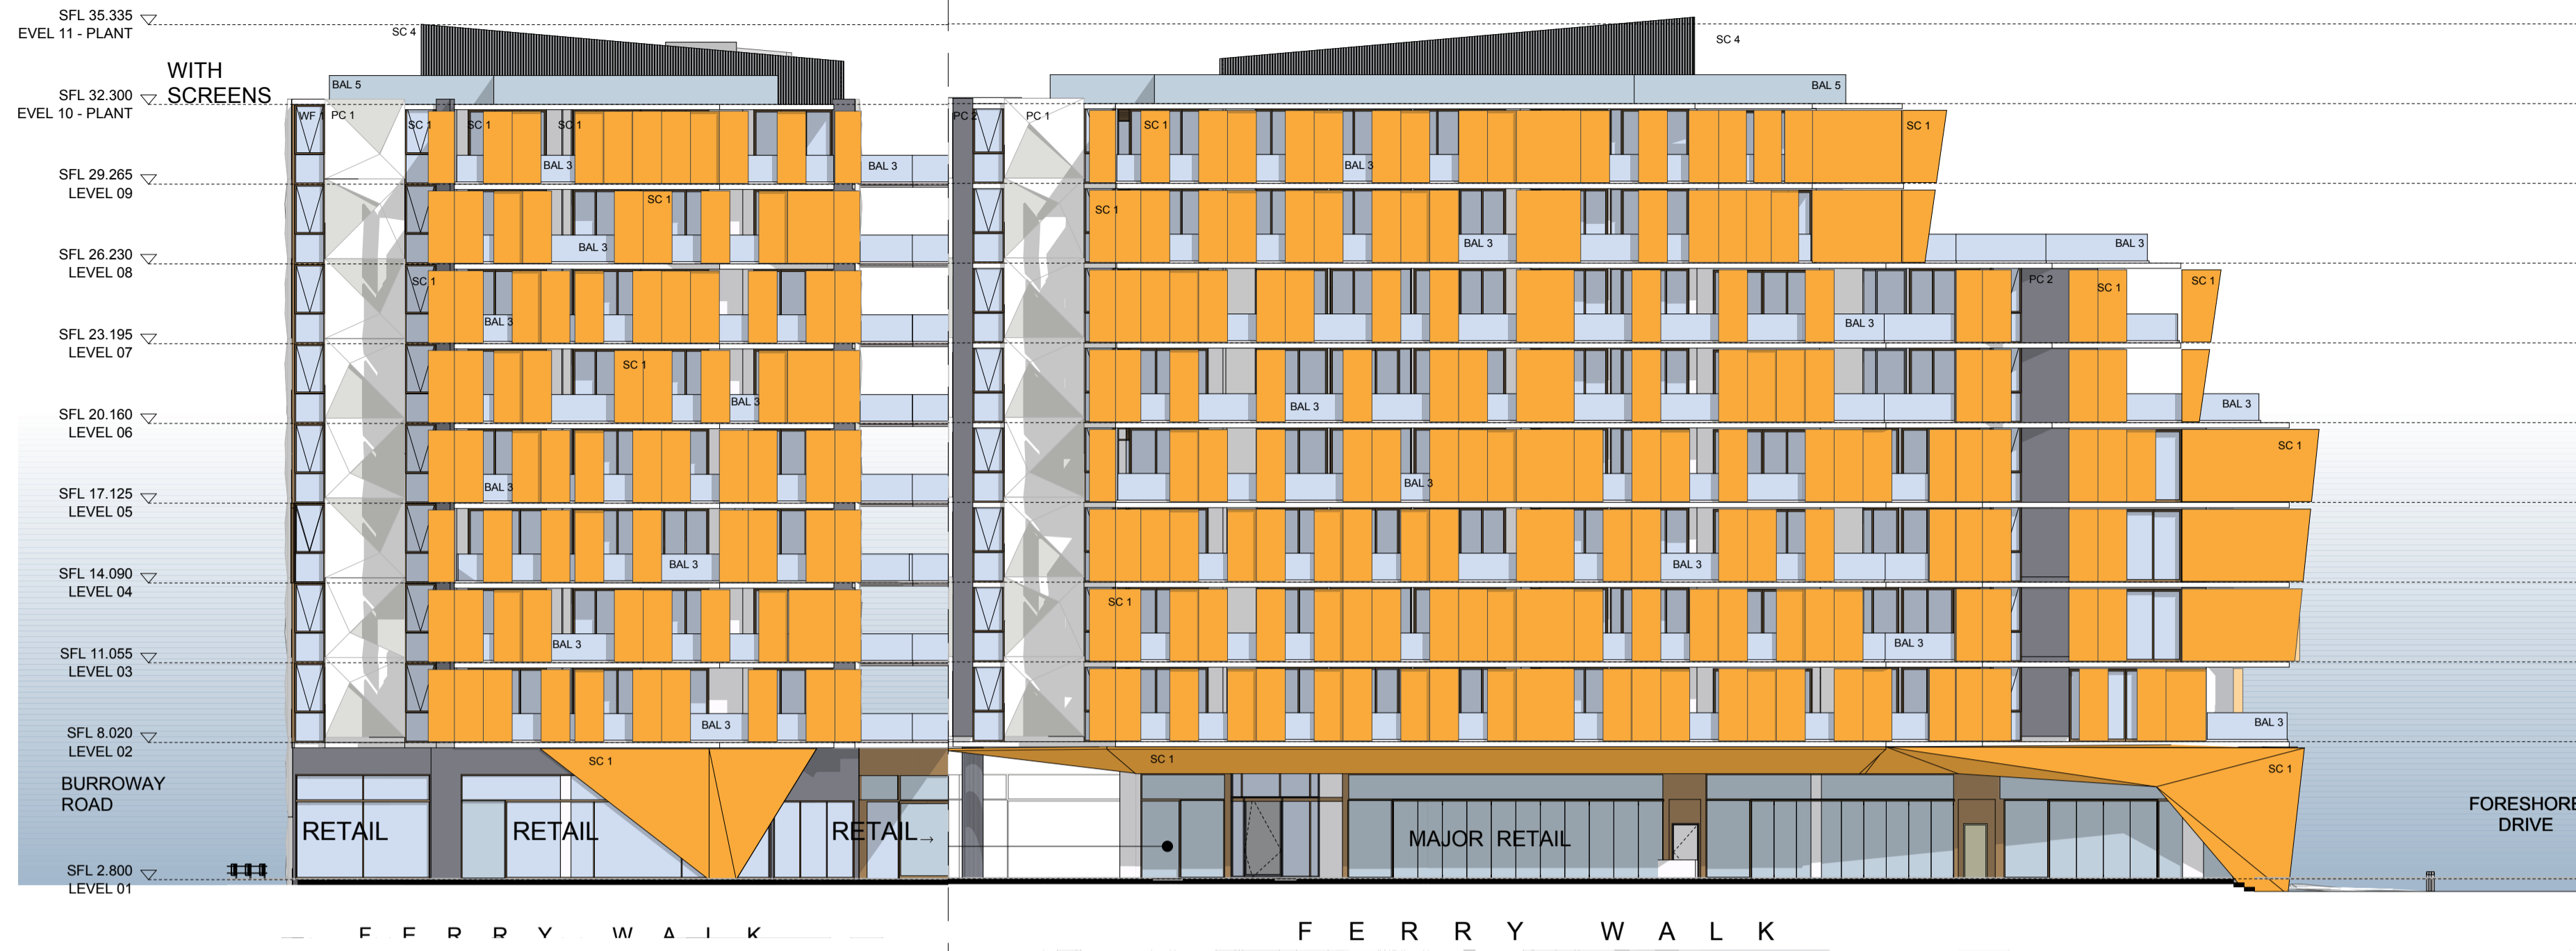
SFL 35.335
EVEL 11 - PLANT

SFL 32.300
EVEL 10 - PLANT

SFL 29.265
LEVEL 09

SFL 26.230
LEVEL 08

SFL 23.195
LEVEL 07

SFL 20.160
LEVEL 06

SFL 17.125
LEVEL 05

SFL 14.090
LEVEL 04

SFL 11.055
LEVEL 03

SFL 8.020
LEVEL 02

BURROWAY
ROAD

SFL 2.800
LEVEL 01

WITH
SCREENS

SC 4
BAL 5
WF
PC 1
SC 1
SC 1
SC 1
BAL 3
BAL 3
SC 1
BAL 3
SC 1
BAL 3
SC 1
BAL 3
BAL 3
BAL 3
BAL 3
BAL 3
SC 1

RETAIL
RETAIL
RETAIL

F E R R Y W A L K

SC 4
BAL 5
PC 2
PC 1
SC 1
BAL 3
SC 1
SC 1
BAL 3
BAL 3
PC 2
SC 1
SC 1
BAL 3
BAL 3
BAL 3
SC 1
BAL 3
BAL 3
SC 1
BAL 3
BAL 3
SC 1
SC 1

MAJOR RETAIL

FORESHORE
DRIVE

F E R R Y W A L K